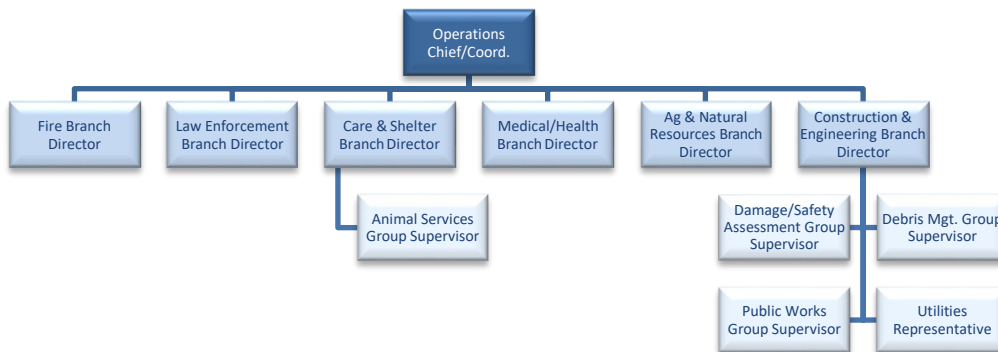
Operations Chief/Coord.

Fire Branch Director

Law Enforcement Branch Director

Care & Shelter Branch Director

Animal Services Group Supervisor

Medical/Health Branch Director

Ag & Natural Resources Branch Director

Construction & Engineering Branch Director

Damage/Safety Assessment Group Supervisor

Debris Mgt. Group Supervisor

Public Works Group Supervisor

Utilities Representative